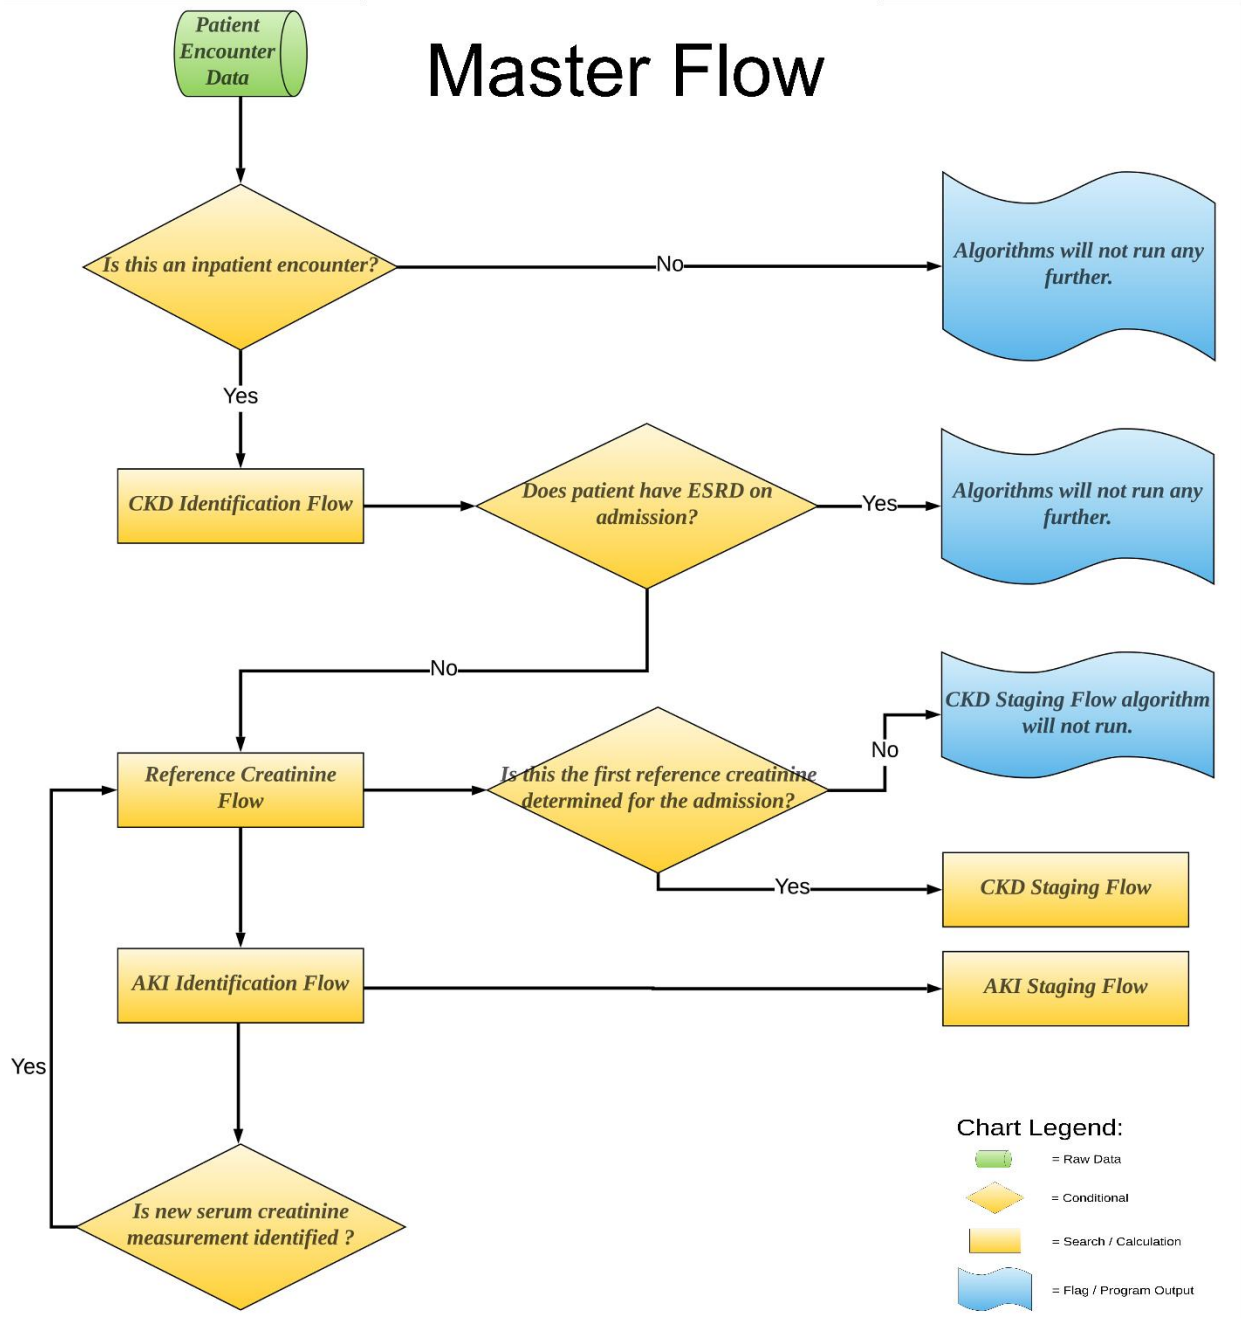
Patient Encounter Data

Master Flow

Is this an inpatient encounter?

No

Algorithms will not run any further.

Yes

CKD Identification Flow

Does patient have ESRD on admission?

Yes

Algorithms will not run any further.

No

CKD Staging Flow algorithm will not run.

No

Reference Creatinine Flow

Is this the first reference creatinine determined for the admission?

Yes

CKD Staging Flow

AKI Identification Flow

AKI Staging Flow

Yes

Is new serum creatinine measurement identified ?

Chart Legend:

= Raw Data

= Conditional

= Search / Calculation

= Flag / Program Output